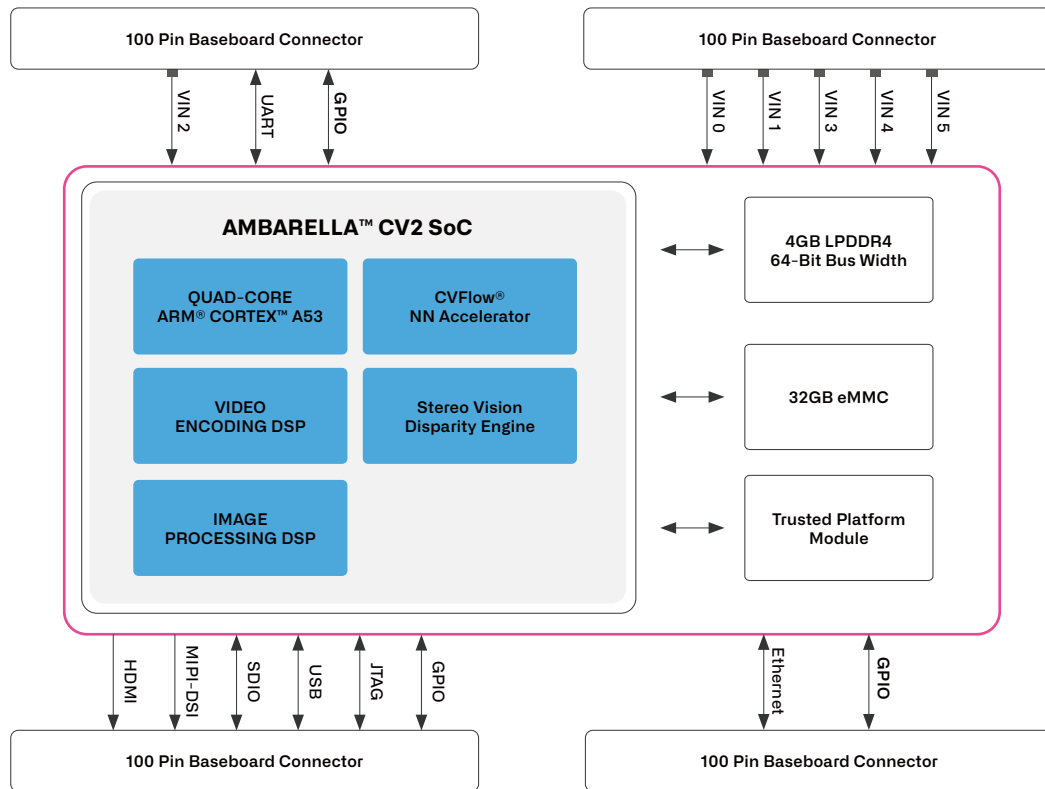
100 Pin Baseboard Connector

100 Pin Baseboard Connector

VIN 2
UART
GPIO

VIN 0
VIN 1
VIN 3
VIN 4
VIN 5

AMBARELLA™ CV2 SoC

QUAD-CORE
ARM® CORTEX™ A53

CVFlow®
NN Accelerator

VIDEO
ENCODING DSP

Stereo Vision
Disparity Engine

IMAGE
PROCESSING DSP

4GB LPDDR4
64-Bit Bus Width

32GB eMMC

Trusted Platform
Module

HDMI
MIPI-DSI
SDIO
USB
JTAG
GPIO

Ethernet
GPIO

100 Pin Baseboard Connector

100 Pin Baseboard Connector